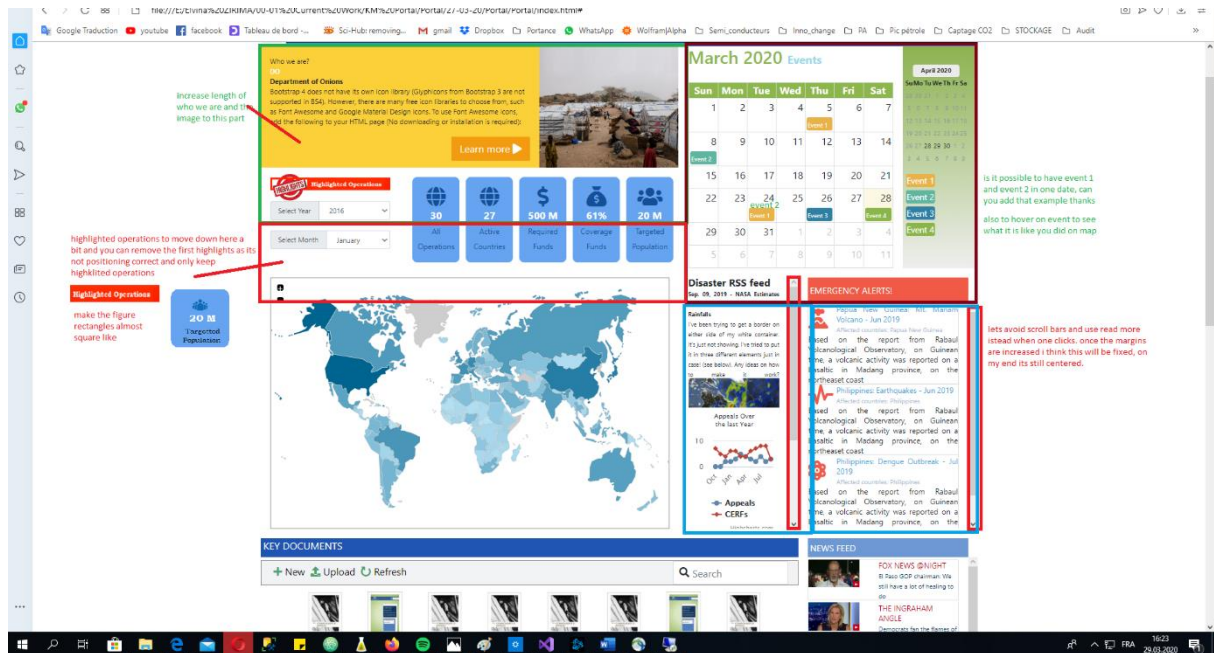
file:///E:/Elvina%20FRIMA/00-01%20Current%20Work/KM%20Portal/Portal/27-03-20/Portal/Portal/index.html#

Google Traduction youtube facebook Tableau de bord -... Sci-Hub: removing... gmail Dropbox Portance WhatsApp Wolfram|Alpha Semi_conducteurs Inno_change PA Pic pétrole Captage CO2 STOCKAGE Audit

Who we are?
Department of Onions
Bootstrap 4 does not have its own icon library (Glyphicons from Bootstrap 3 are not supported in BS4). However, there are many free icon libraries to choose from, such as Font Awesome and Google Material Design icons. To use Font Awesome icons, add the following to your HTML page (No downloading or installation is required):

Learn more

Increase length of who we are and the image to this part

March 2020 Events

| Sun | Mon | Tue | Wed | Thu | Fri | Sat |
|---|---|---|---|---|---|---|
| 1 | 2 | 3 | 4 | 5 Event 1 | 6 | 7 |
| 8 Event 2 | 9 | 10 | 11 | 12 | 13 | 14 |
| 15 | 16 | 17 | 18 | 19 | 20 | 21 |
| 22 | 23 | 24 event 2 Event 1 | 25 | 26 Event 3 | 27 | 28 Event 4 |
| 29 | 30 | 31 | 1 | 2 | 3 | 4 |
| 5 | 6 | 7 | 8 | 9 | 10 | 11 |

April 2020
Su Mo Tu We Th Fr Sa

Event 1
Event 2
Event 3
Event 4

is it possible to have event 1 and event 2 in one date, can you add that example thanks

also to hover on event to see what it is like you did on map

Highlighted Operations

Select Year 2016

Select Month January

| 30 | 27 | $500 M | 61% | 20 M |
|---|---|---|---|---|
| All Operations | Active Countries | Required Funds | Coverage Funds | Targeted Population |

highlighted operations to move down here a bit and you can remove the first highlights as its not positioning correct and only keep highklited operations

Highlighted Operations

make the figure rectangles almost square like

20 M
Targeted Population

Disaster RSS feed
Sep. 09, 2019 - NASA Estimates

Rainfalls
I've been trying to get a border on either side of my white container. It's just not showing. I've tried to put it in three different elements just in case (see below). Any ideas on how to make it work?

Appeals Over the last Year
10
0
Oct Jan Apr Jul
Appeals
CERFs

EMERGENCY ALERTS!

Papua New Guinea: Mt. Manam Volcano - Jun 2019
Affected countries: Papua New Guinea
Based on the report from Rabaul Volcanological Observatory, on Guinean time, a volcanic activity was reported on a basaltic in Madang province, on the northeast coast
Philippines: Earthquakes - Jun 2019
Affected countries: Philippines
Based on the report from Rabaul Volcanological Observatory, on Guinean time, a volcanic activity was reported on a basaltic in Madang province, on the northeast coast
Philippines: Dengue Outbreak - Jul 2019
Affected countries: Philippines
Based on the report from Rabaul Volcanological Observatory, on Guinean time, a volcanic activity was reported on a basaltic in Madang province, on the

lets avoid scroll bars and use read more istead when one clicks. once the margins are increased i think this will be fixed, on my end its still centered.

KEY DOCUMENTS
+ New Upload Refresh
Search

NEWS FEED
FOX NEWS @NIGHT
El Paso GOP chairman: We still have a lot of healing to do
THE INGRAHAM ANGLE
Democrats fan the flames of

FRA 16:23 29.03.2020